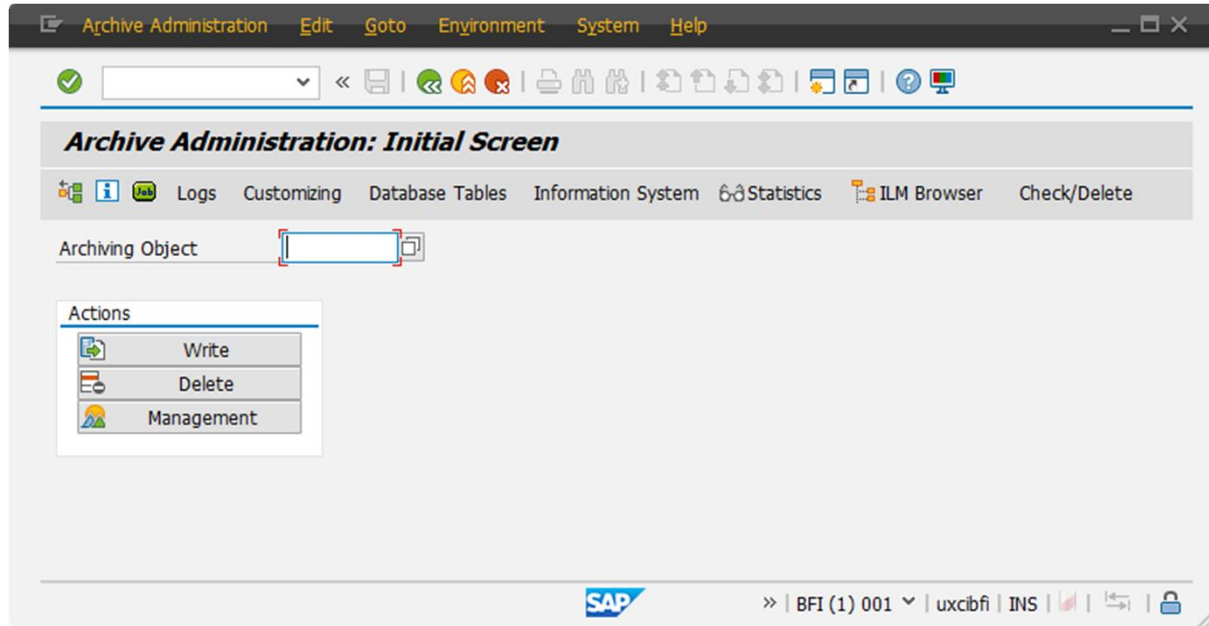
Archive Administration Edit Goto Environment System Help

«

Archive Administration: Initial Screen

Job Logs Customizing Database Tables Information System Statistics ILM Browser Check/Delete

Archiving Object

Actions

Write

Delete

Management

SAP

» | BFI (1) 001 | uxcibfi | INS |